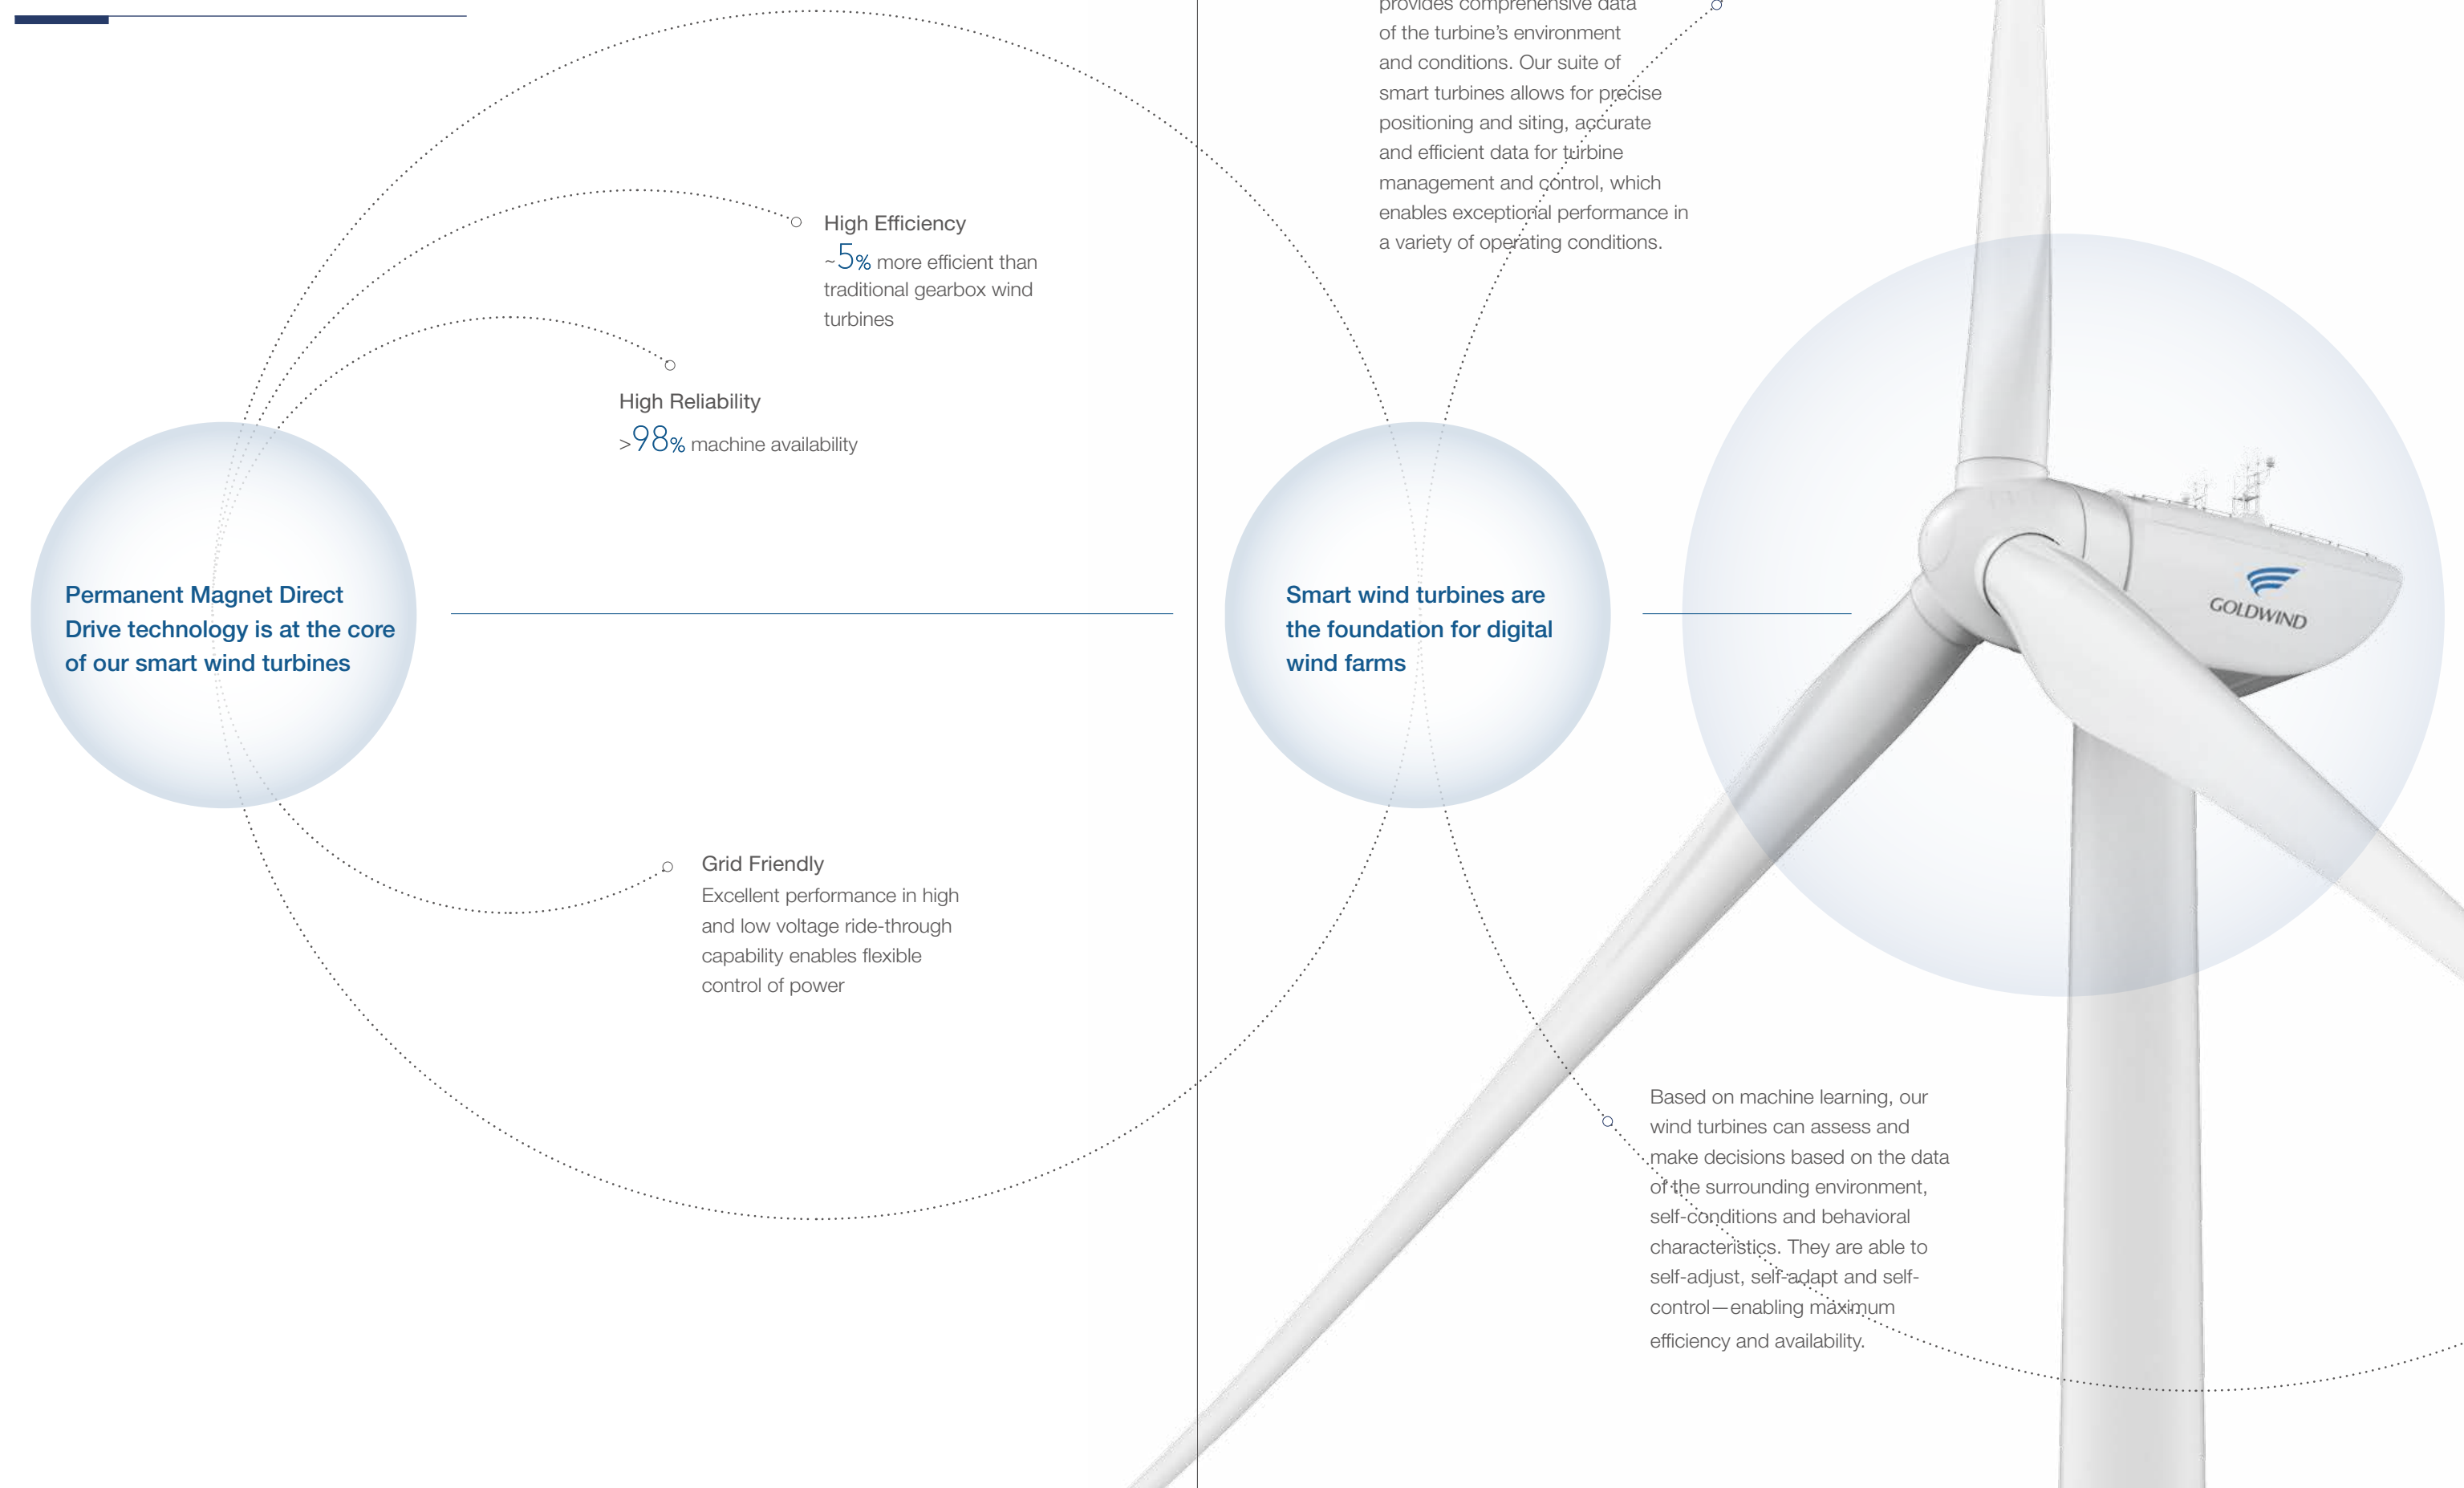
High Efficiency
~5% more efficient than traditional gearbox wind turbines

High Reliability
>98% machine availability

Permanent Magnet Direct Drive technology is at the core of our smart wind turbines

Grid Friendly
Excellent performance in high and low voltage ride-through capability enables flexible control of power

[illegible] provides comprehensive data of the turbine's environment and conditions. Our suite of smart turbines allows for precise positioning and siting, accurate and efficient data for turbine management and control, which enables exceptional performance in a variety of operating conditions.

Smart wind turbines are the foundation for digital wind farms

GOLDWIND

Based on machine learning, our wind turbines can assess and make decisions based on the data of the surrounding environment, self-conditions and behavioral characteristics. They are able to self-adjust, self-adapt and self-control—enabling maximum efficiency and availability.